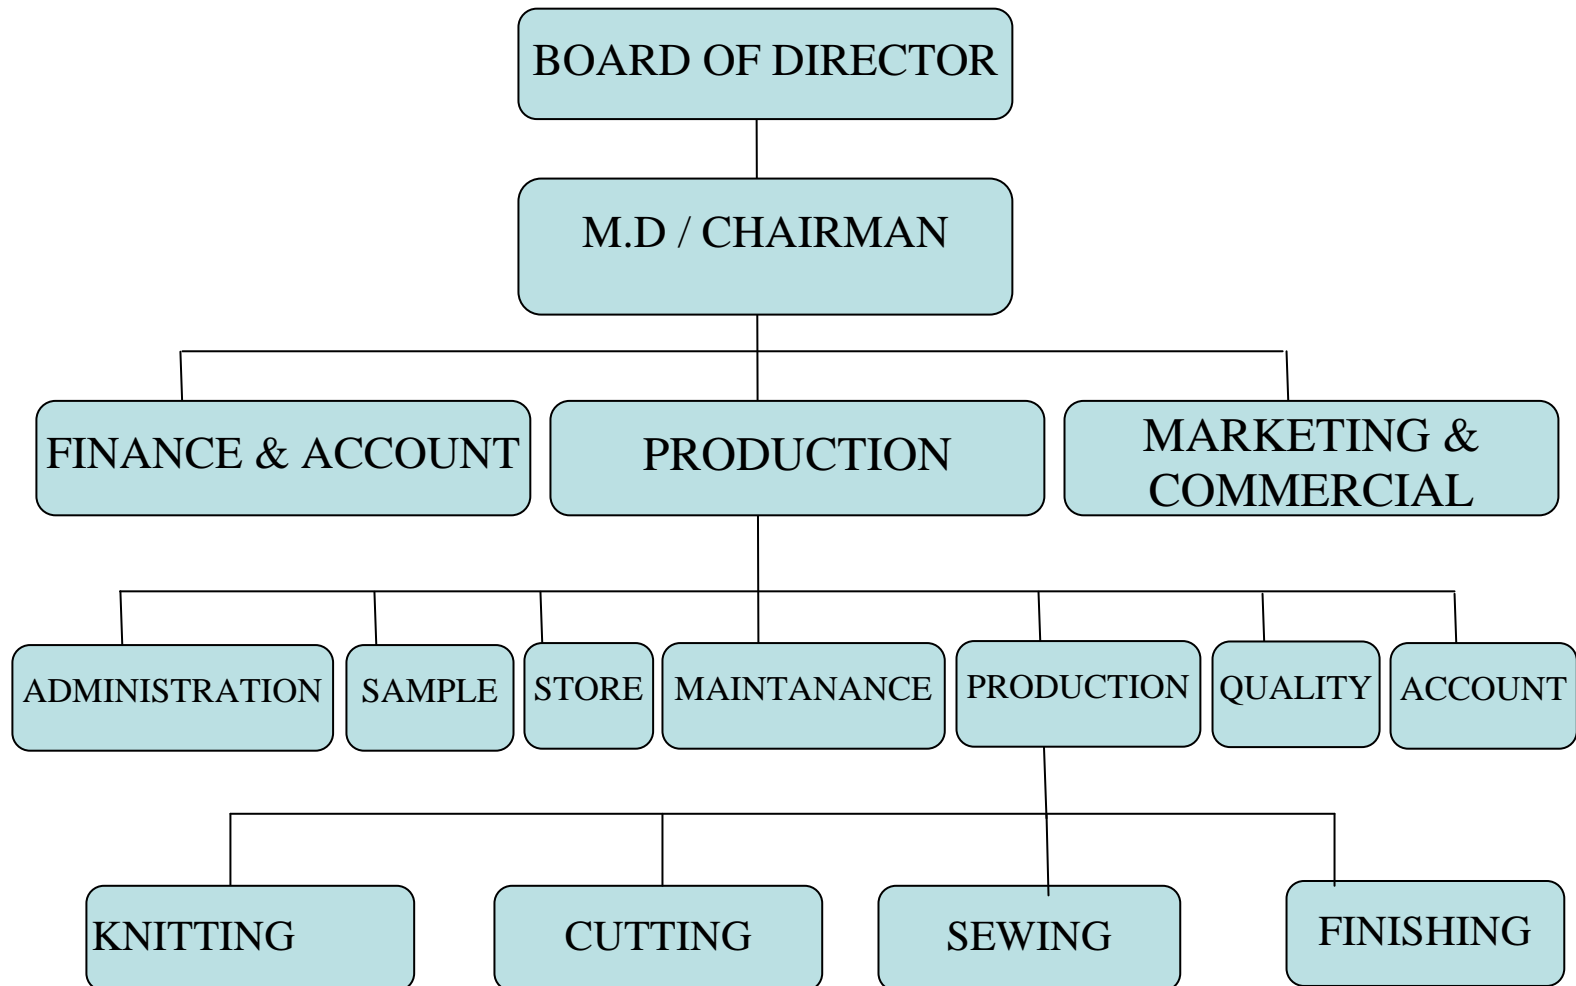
BOARD OF DIRECTOR

M.D / CHAIRMAN

FINANCE & ACCOUNT

PRODUCTION

MARKETING & COMMERCIAL

ADMINISTRATION

SAMPLE

STORE

MAINTANANCE

PRODUCTION

QUALITY

ACCOUNT

KNITTING

CUTTING

SEWING

FINISHING